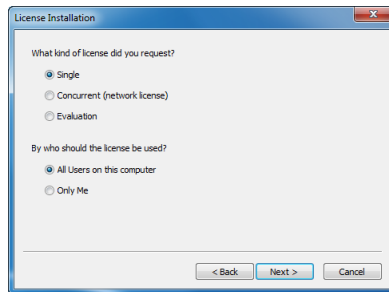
License Installation

What kind of license did you request?

Single

Concurrent (network license)

Evaluation

By who should the license be used?

All Users on this computer

Only Me

< Back

Next >

Cancel